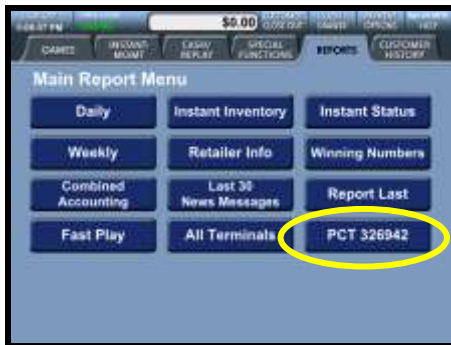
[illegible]
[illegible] PM
$0.00
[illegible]
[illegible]
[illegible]
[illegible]
GAMES
INSTANT MGMT
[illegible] REPLAY
SPECIAL FUNCTIONS
REPORTS
CUSTOMER HISTORY

Main Report Menu

Daily
Instant Inventory
Instant Status
Weekly
Retailer Info
Winning Numbers
Combined Accounting
Last 30 News Messages
Report Last
Fast Play
All Terminals
PCT 326942